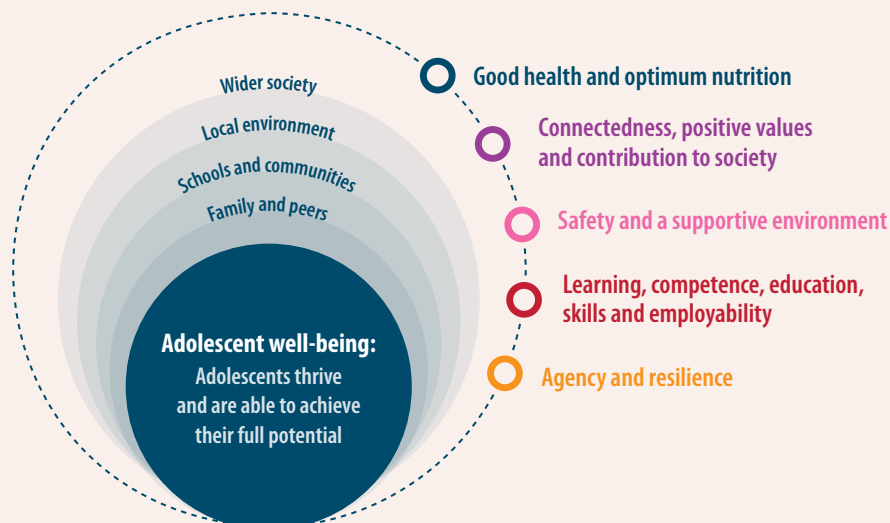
Wider society

Local environment

Schools and communities

Family and peers

Adolescent well-being:
Adolescents thrive and are able to achieve their full potential

Good health and optimum nutrition

Connectedness, positive values and contribution to society

Safety and a supportive environment

Learning, competence, education, skills and employability

Agency and resilience